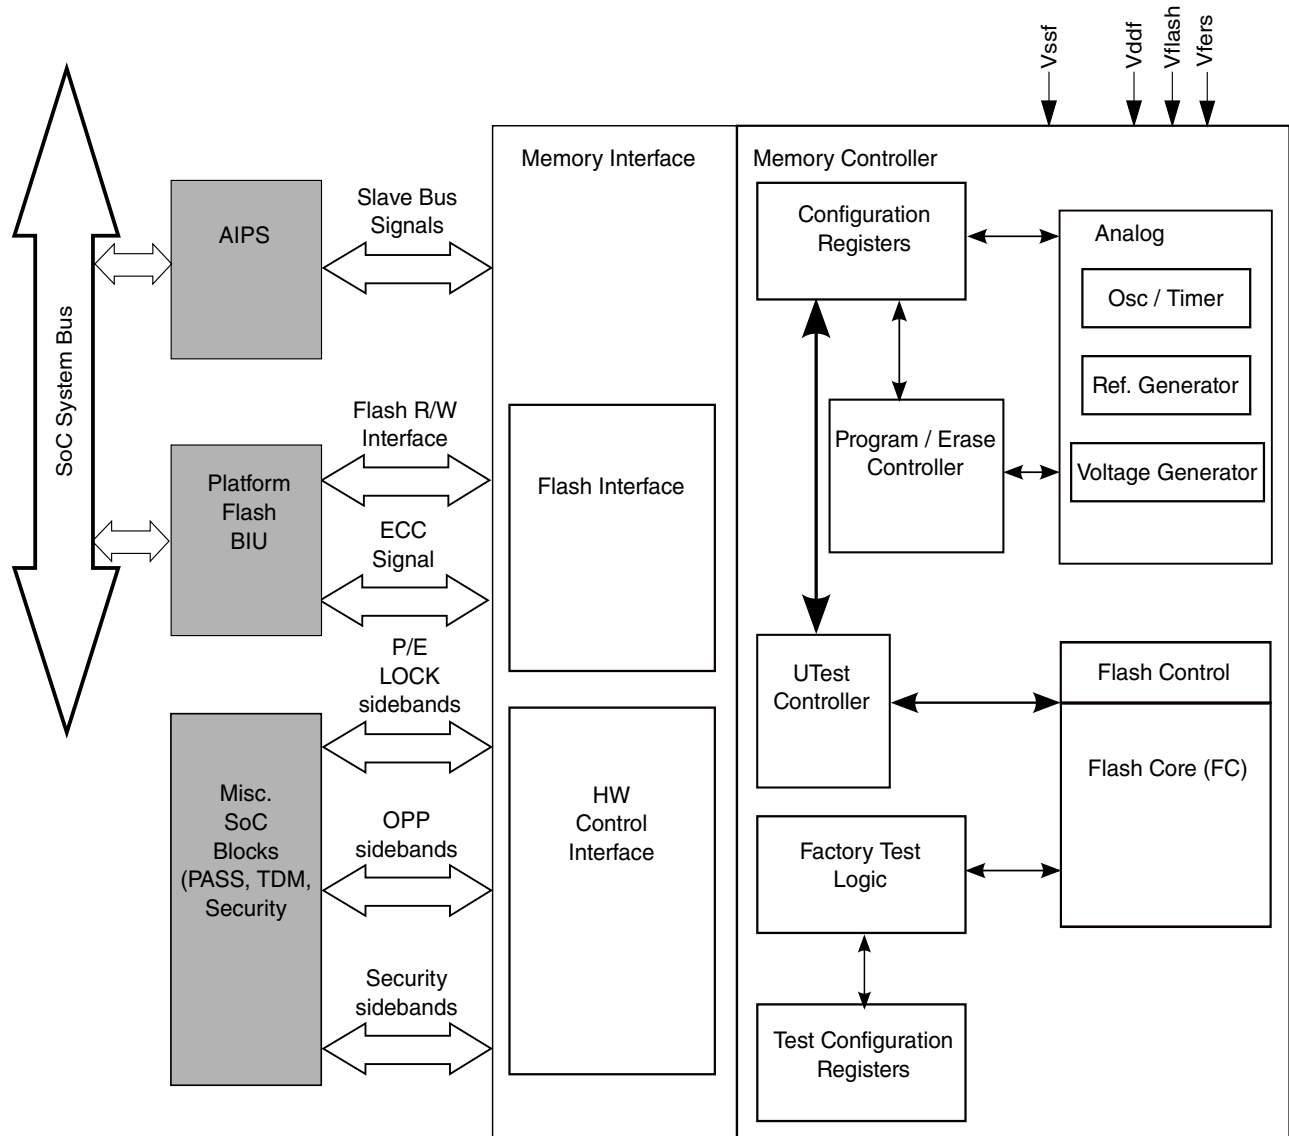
Vssf
Vddf
Vflash
Vfers

SoC System Bus

AIPS

Slave Bus Signals

Memory Interface

Memory Controller

Configuration Registers

Analog

Osc / Timer

Ref. Generator

Program / Erase Controller

Voltage Generator

Flash R/W Interface

Platform Flash BIU

Flash Interface

ECC Signal

P/E LOCK sidebands

UTest Controller

Flash Control

Flash Core (FC)

Misc. SoC Blocks (PASS, TDM, Security

OPP sidebands

HW Control Interface

Factory Test Logic

Security sidebands

Test Configuration Registers